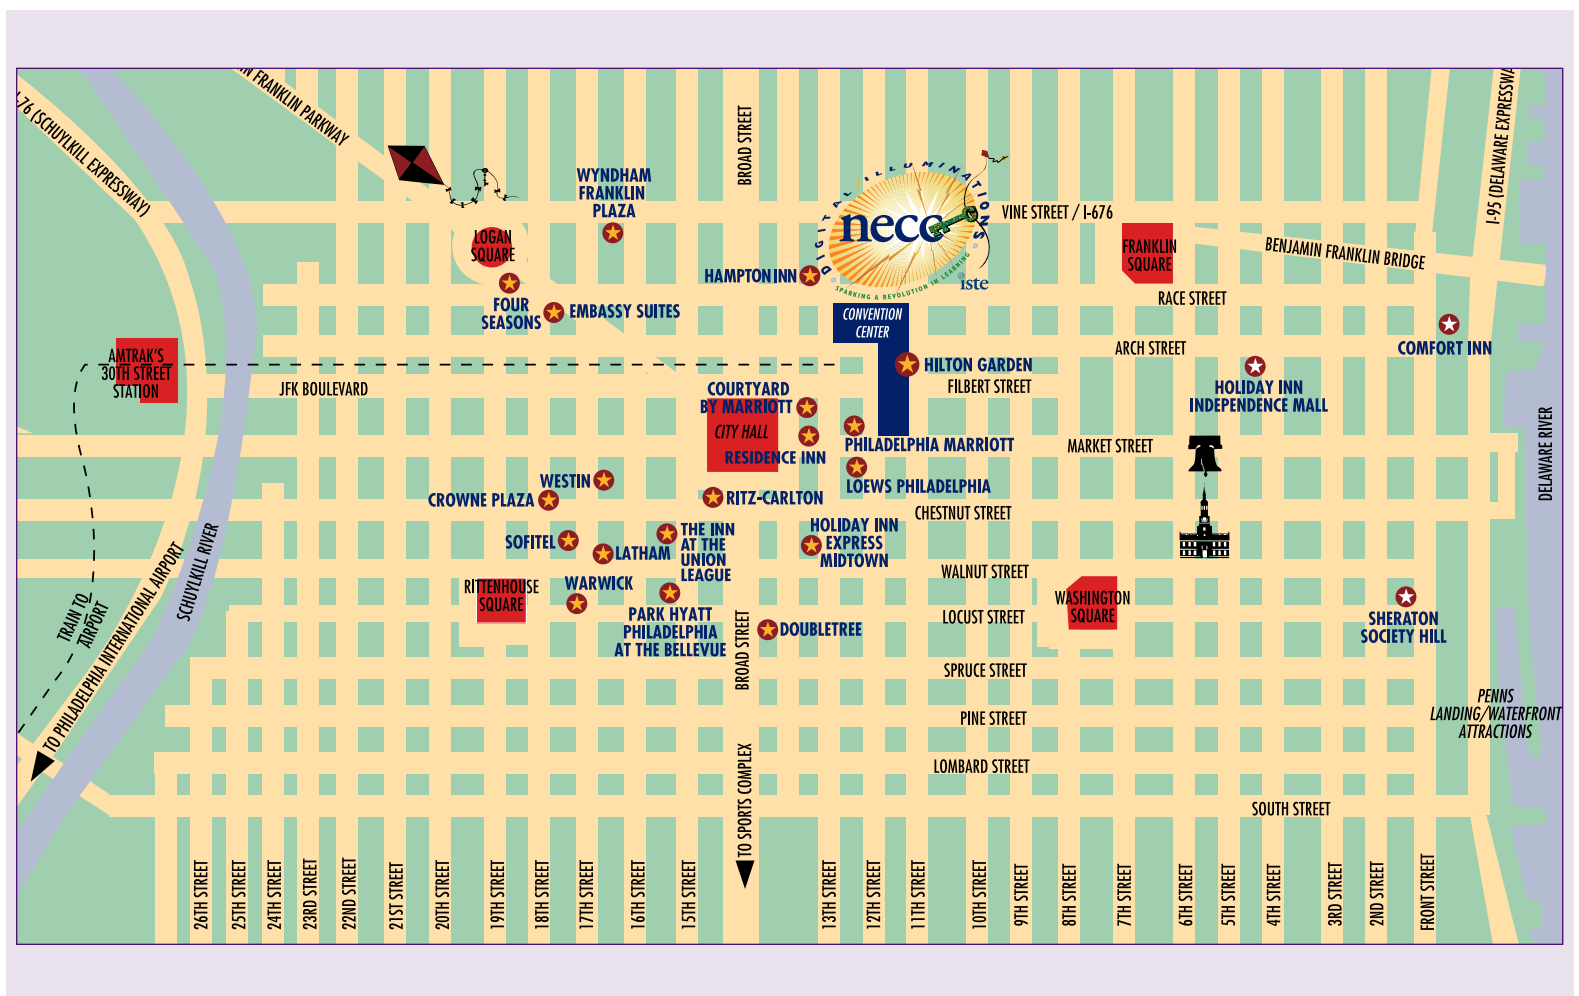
BEN FRANKLIN PARKWAY

I-76 (SCHUYLKILL EXPRESSWAY)

BROAD STREET

WYNDHAM FRANKLIN PLAZA

LOGAN SQUARE

DIGITAL ILLUMINATIONS

necc

SPARKING A REVOLUTION IN LEARNING

iste

VINE STREET / I-676

I-95 (DELAWARE EXPRESSWAY)

FRANKLIN SQUARE

BENJAMIN FRANKLIN BRIDGE

HAMPTON INN

FOUR SEASONS

EMBASSY SUITES

RACE STREET

CONVENTION CENTER

ARCH STREET

COMFORT INN

AMTRAK'S 30TH STREET STATION

JFK BOULEVARD

HILTON GARDEN

FILBERT STREET

HOLIDAY INN INDEPENDENCE MALL

COURTYARD BY MARRIOTT

CITY HALL

RESIDENCE INN

PHILADELPHIA MARRIOTT

MARKET STREET

DELAWARE RIVER

WESTIN

CROWNE PLAZA

LOEWS PHILADELPHIA

RITZ-CARLTON

CHESTNUT STREET

SOFITEL

THE INN AT THE UNION LEAGUE

HOLIDAY INN EXPRESS MIDTOWN

LATHAM

WALNUT STREET

TRAIN TO AIRPORT

TO PHILADELPHIA INTERNATIONAL AIRPORT

SCHUYLKILL RIVER

RITTENHOUSE SQUARE

WARWICK

PARK HYATT PHILADELPHIA AT THE BELLEVUE

BROAD STREET

DOUBLETREE

LOCUST STREET

WASHINGTON SQUARE

SHERATON SOCIETY HILL

SPRUCE STREET

PENNS LANDING/WATERFRONT ATTRACTIONS

PINE STREET

LOMBARD STREET

TO SPORTS COMPLEX

SOUTH STREET

26TH STREET

25TH STREET

24TH STREET

23RD STREET

22ND STREET

21ST STREET

20TH STREET

19TH STREET

18TH STREET

17TH STREET

16TH STREET

15TH STREET

13TH STREET

12TH STREET

11TH STREET

10TH STREET

9TH STREET

8TH STREET

7TH STREET

6TH STREET

5TH STREET

4TH STREET

3RD STREET

2ND STREET

FRONT STREET